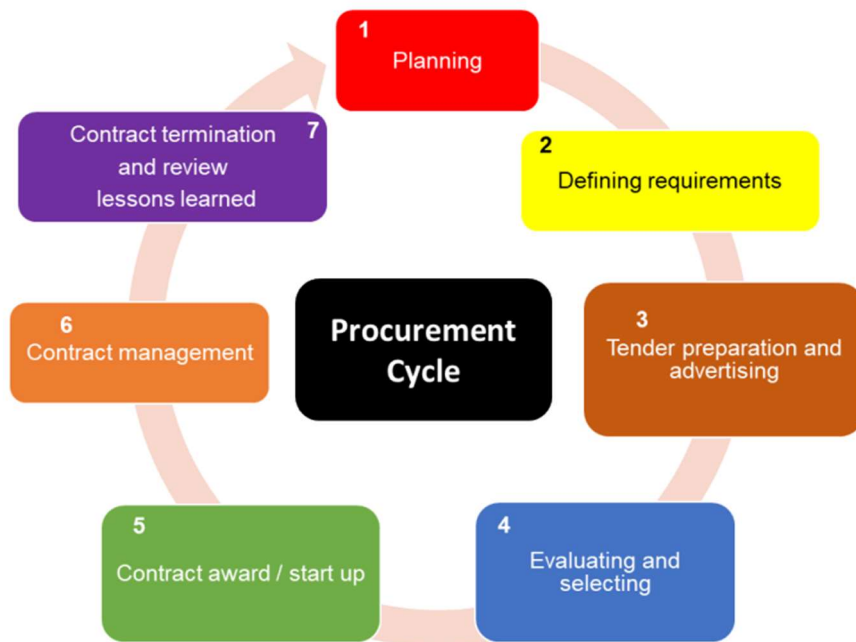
1
Planning

2
Defining requirements

3
Tender preparation and advertising

4
Evaluating and selecting

5
Contract award / start up

6
Contract management

Contract termination and review lessons learned 7

Procurement Cycle